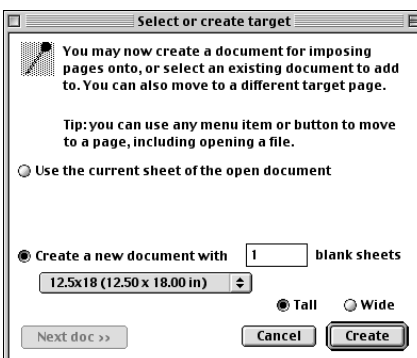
Select or create target

You may now create a document for imposing pages onto, or select an existing document to add to. You can also move to a different target page.

Tip: you can use any menu item or button to move to a page, including opening a file.

Use the current sheet of the open document

Create a new document with 1 blank sheets

12.5x18 (12.50 x 18.00 in)

Tall Wide

Next doc ›› Cancel Create